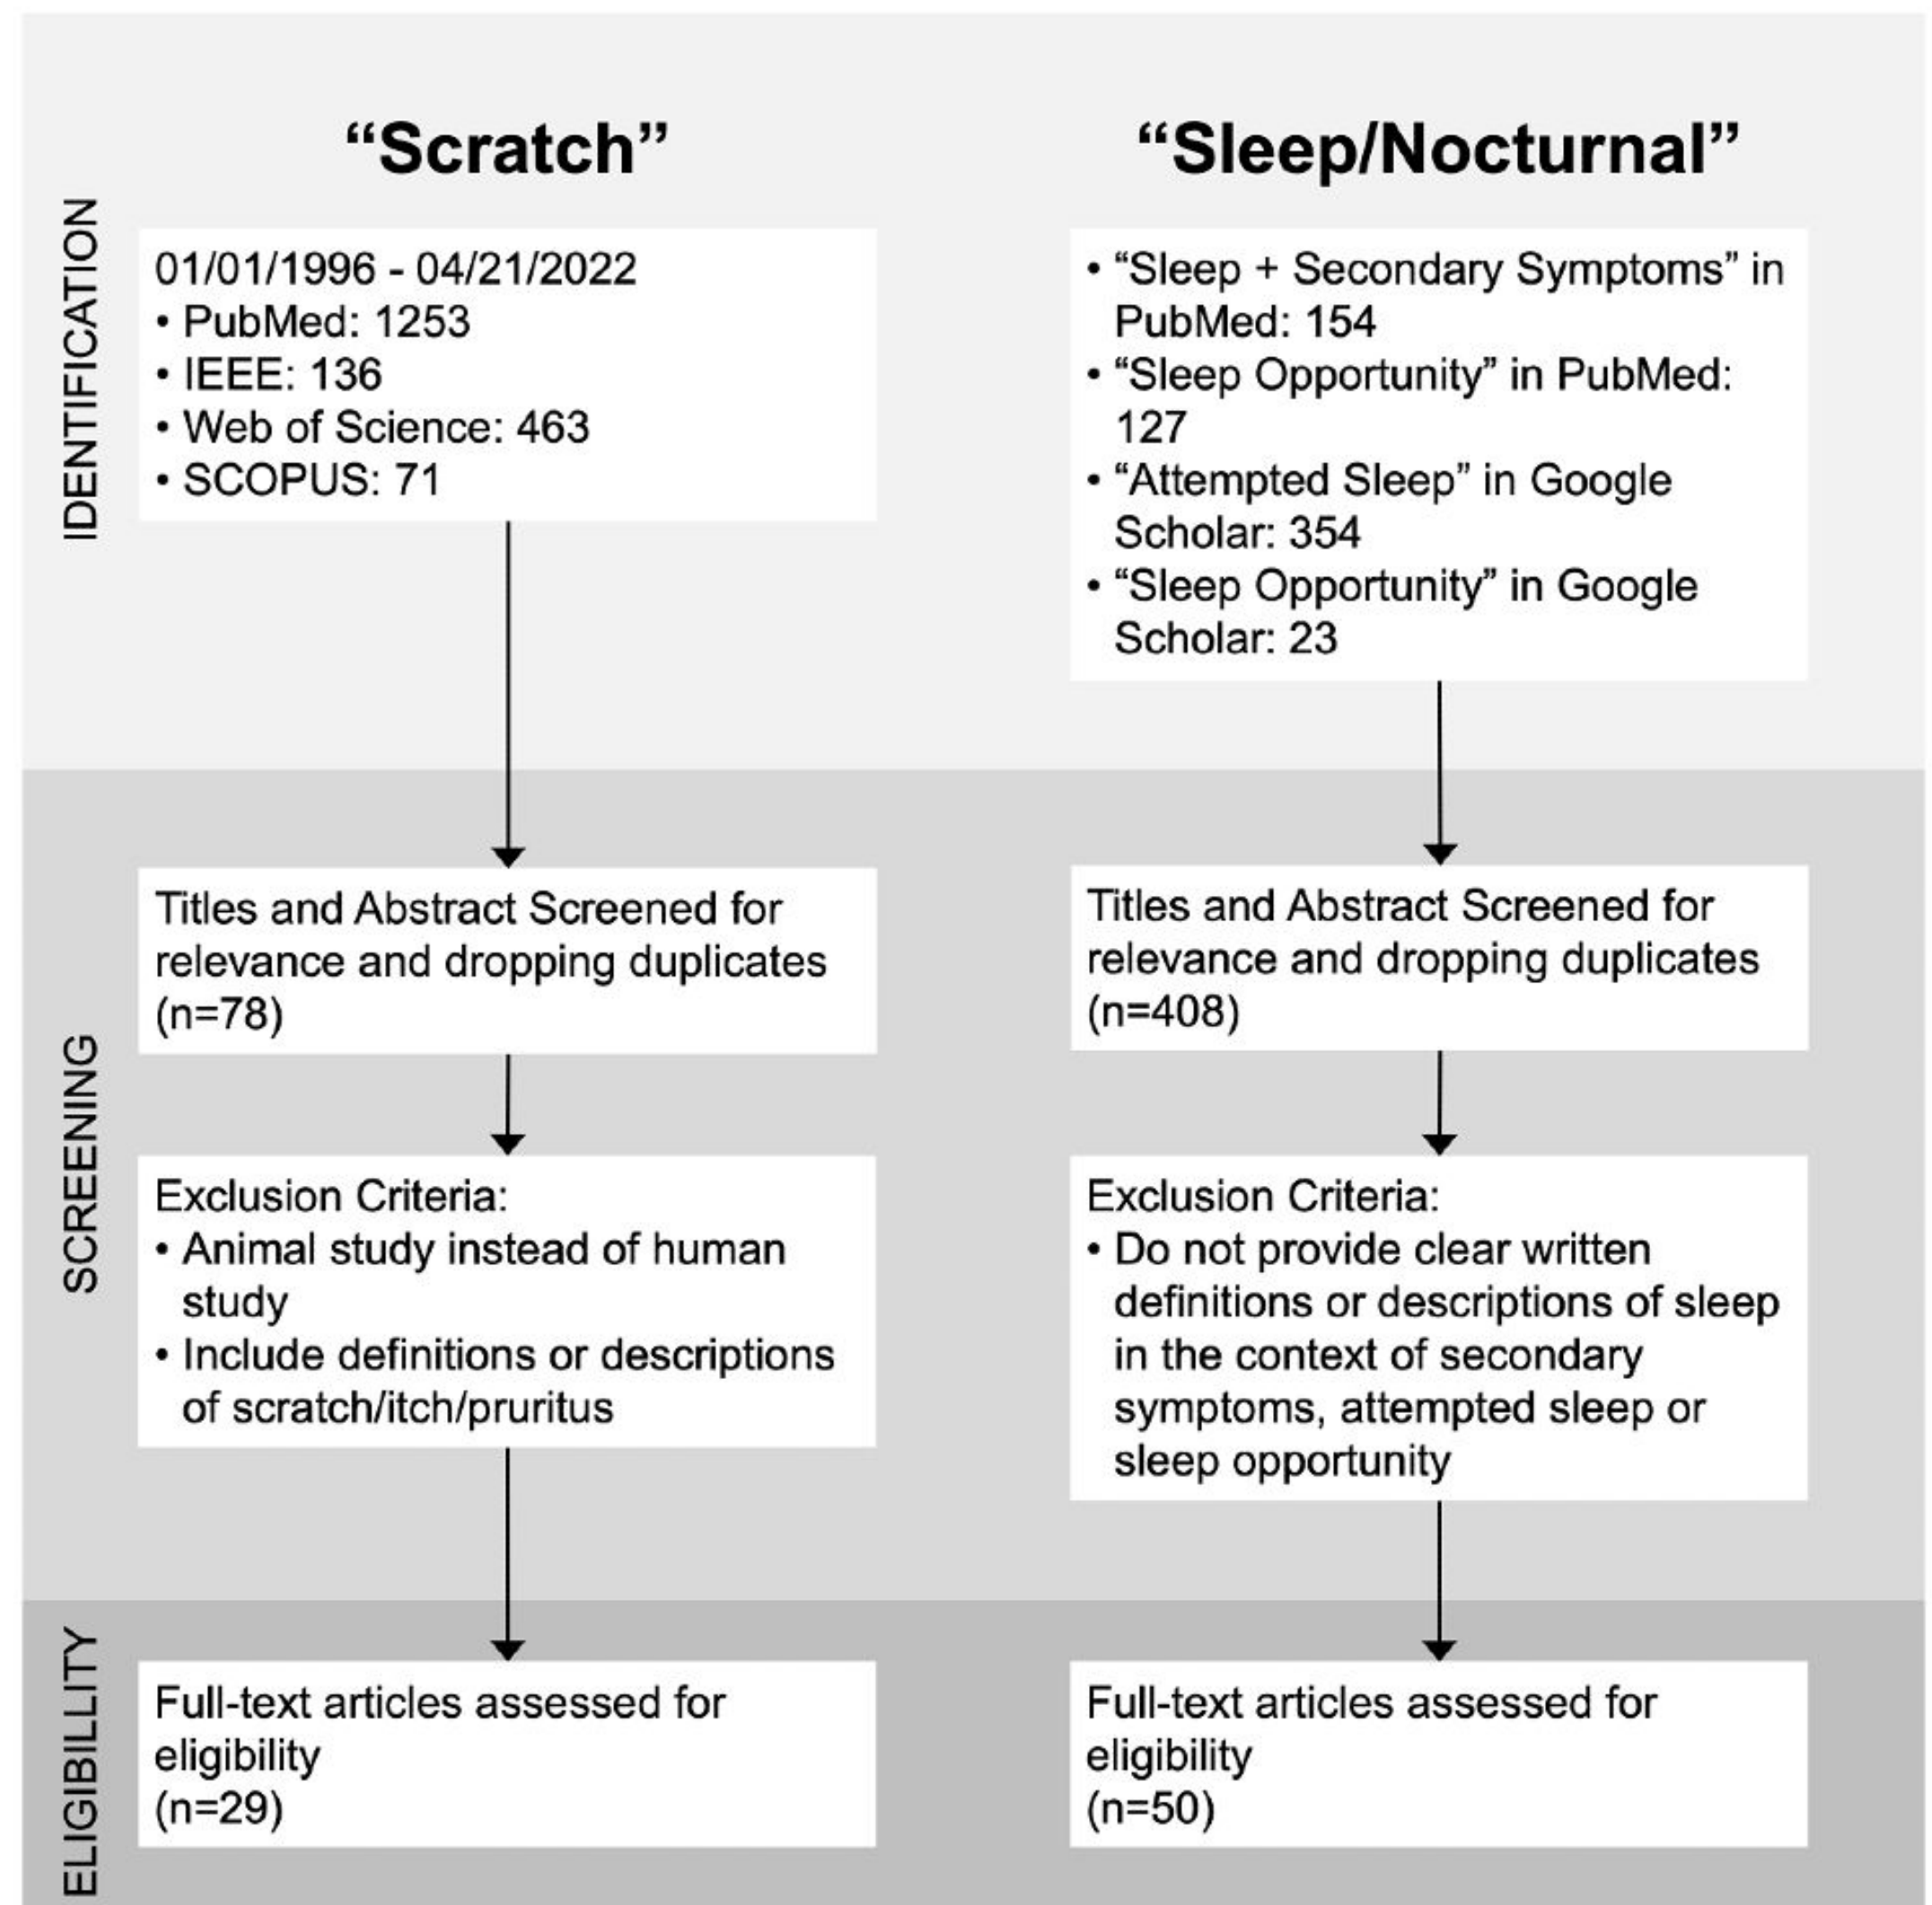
IDENTIFICATION

“Scratch”

01/01/1996 - 04/21/2022
• PubMed: 1253
• IEEE: 136
• Web of Science: 463
• SCOPUS: 71

“Sleep/Nocturnal”

• “Sleep + Secondary Symptoms” in PubMed: 154
• “Sleep Opportunity” in PubMed: 127
• “Attempted Sleep” in Google Scholar: 354
• “Sleep Opportunity” in Google Scholar: 23

SCREENING

Titles and Abstract Screened for relevance and dropping duplicates (n=78)

Titles and Abstract Screened for relevance and dropping duplicates (n=408)

Exclusion Criteria:
• Animal study instead of human study
• Include definitions or descriptions of scratch/itch/pruritus

Exclusion Criteria:
• Do not provide clear written definitions or descriptions of sleep in the context of secondary symptoms, attempted sleep or sleep opportunity

ELIGIBILLITY

Full-text articles assessed for eligibility (n=29)

Full-text articles assessed for eligibility (n=50)